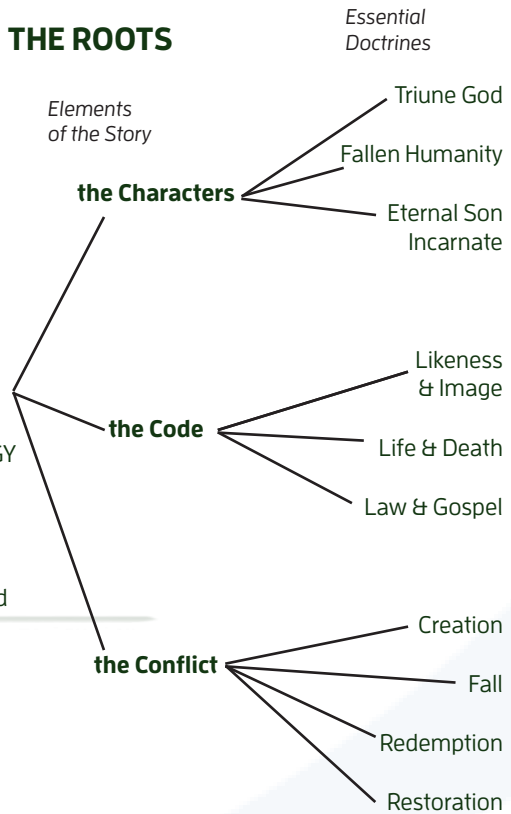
THE ROOTS

Essential Doctrines

Elements of the Story

the Characters

Triune God

Fallen Humanity

Eternal Son Incarnate

GY

the Code

Likeness & Image

Life & Death

Law & Gospel

d

the Conflict

Creation

Fall

Redemption

Restoration